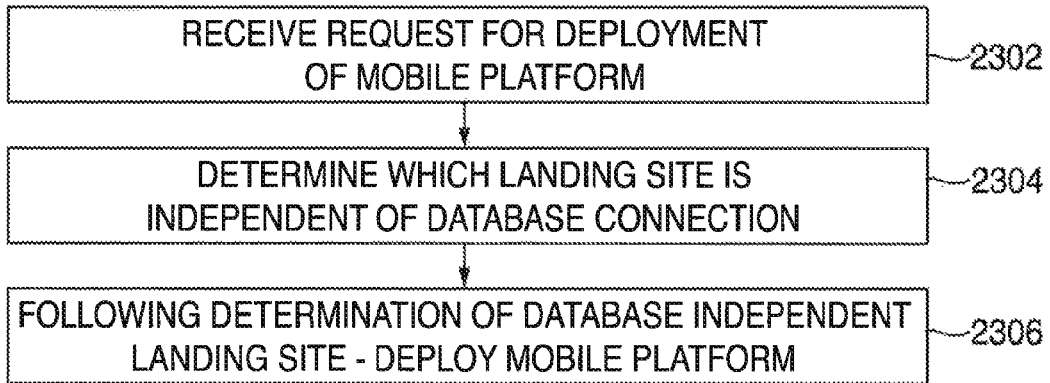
RECEIVE REQUEST FOR DEPLOYMENT OF MOBILE PLATFORM

2302

DETERMINE WHICH LANDING SITE IS INDEPENDENT OF DATABASE CONNECTION

2304

FOLLOWING DETERMINATION OF DATABASE INDEPENDENT LANDING SITE - DEPLOY MOBILE PLATFORM

2306